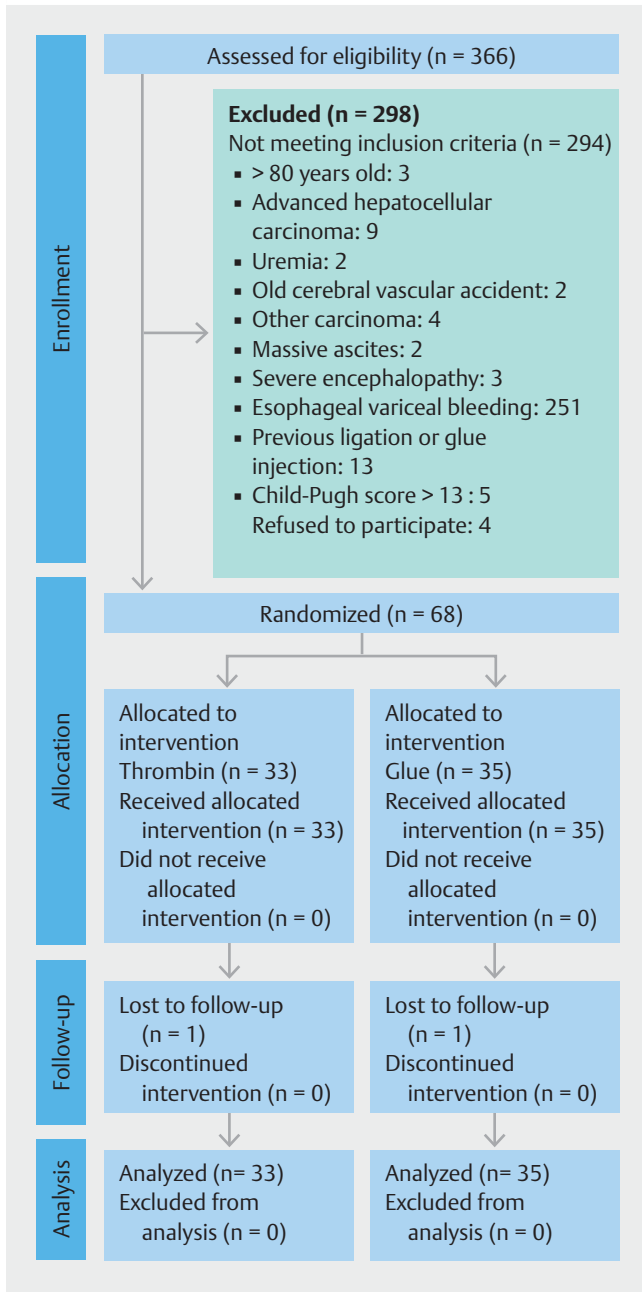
Enrollment

Assessed for eligibility (n = 366)

**Excluded (n = 298)**
Not meeting inclusion criteria (n = 294)
- > 80 years old: 3
- Advanced hepatocellular carcinoma: 9
- Uremia: 2
- Old cerebral vascular accident: 2
- Other carcinoma: 4
- Massive ascites: 2
- Severe encephalopathy: 3
- Esophageal variceal bleeding: 251
- Previous ligation or glue injection: 13
- Child-Pugh score > 13 : 5
Refused to participate: 4

Allocation

Randomized (n = 68)

Allocated to intervention Thrombin (n = 33)
Received allocated intervention (n = 33)
Did not receive allocated intervention (n = 0)

Allocated to intervention Glue (n = 35)
Received allocated intervention (n = 35)
Did not receive allocated intervention (n = 0)

Follow-up

Lost to follow-up (n = 1)
Discontinued intervention (n = 0)

Lost to follow-up (n = 1)
Discontinued intervention (n = 0)

Analysis

Analyzed (n= 33)
Excluded from analysis (n = 0)

Analyzed (n= 35)
Excluded from analysis (n = 0)